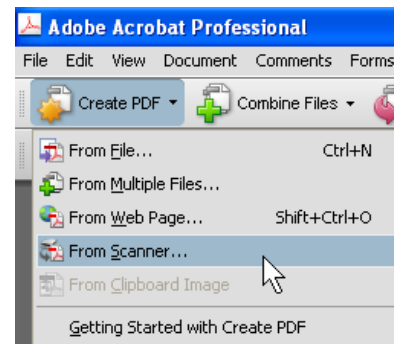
Adobe Acrobat Professional

File Edit View Document Comments Forms

Create PDF Combine Files

From File... Ctrl+N
From Multiple Files...
From Web Page... Shift+Ctrl+O
From Scanner...
From Clipboard Image
Getting Started with Create PDF